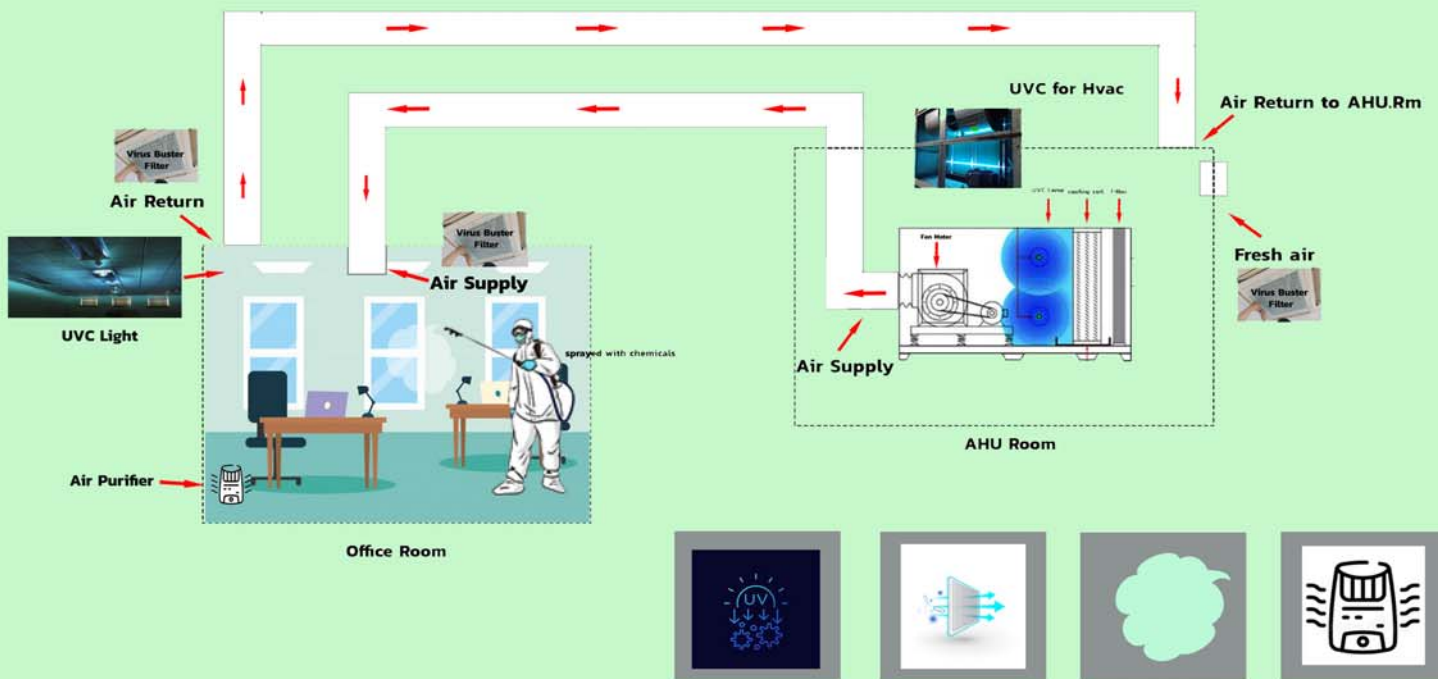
UVC for Hvac

Air Return to AHU.Rm

Virus Buster Filter

Air Return

UVC Lamp cooling coil Filter

Fan Motor

Virus Buster Filter

Fresh air

Air Supply

Virus Buster Filter

UVC Light

sprayed with chemicals

Air Supply

AHU Room

Air Purifier

Office Room

UV